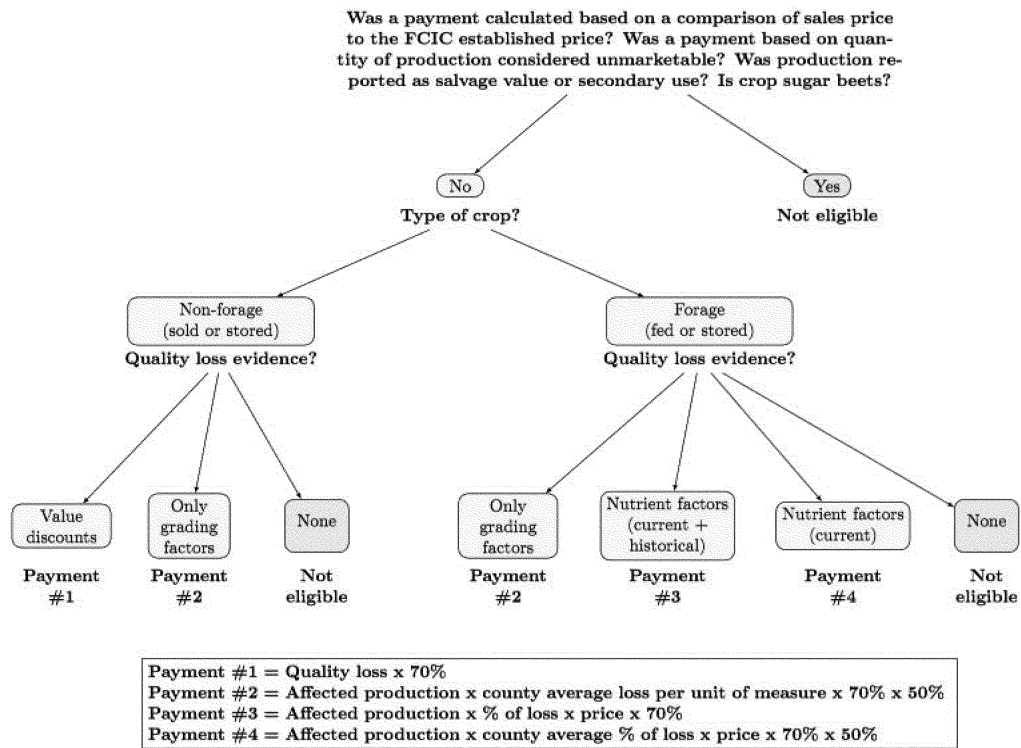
Was a payment calculated based on a comparison of sales price to the FCIC established price? Was a payment based on quantity of production considered unmarketable? Was production reported as salvage value or secondary use? Is crop sugar beets?

No

Type of crop?

Yes

Not eligible

Non-forage (sold or stored)

Quality loss evidence?

Forage (fed or stored)

Quality loss evidence?

Value discounts

Payment #1

Only grading factors

Payment #2

None

Not eligible

Only grading factors

Payment #2

Nutrient factors (current + historical)

Payment #3

Nutrient factors (current)

Payment #4

None

Not eligible

Payment #1 = Quality loss x 70%
Payment #2 = Affected production x county average loss per unit of measure x 70% x 50%
Payment #3 = Affected production x % of loss x price x 70%
Payment #4 = Affected production x county average % of loss x price x 70% x 50%